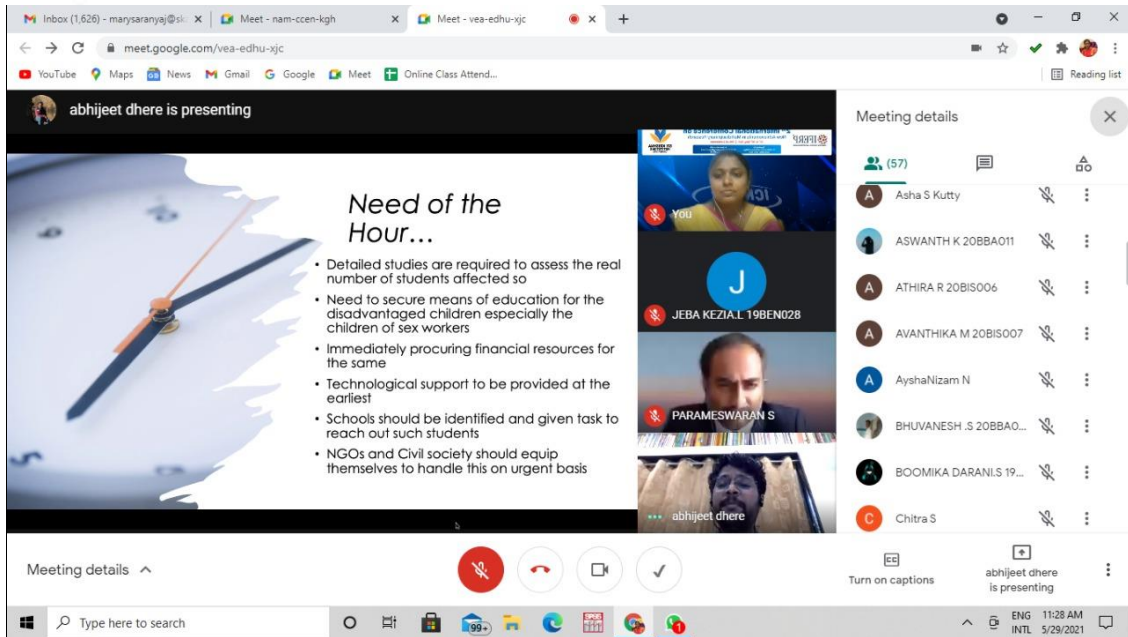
Inbox (1,626) - marysaranyaj@sk × | Meet - nam-ccen-kgh × | Meet - vea-edhu-xjc × +

meet.google.com/vea-edhu-xjc

YouTube Maps News Gmail Google Meet Online Class Attend...

Reading list

abhijeet dhere is presenting

Need of the Hour…

• Detailed studies are required to assess the real number of students affected so
• Need to secure means of education for the disadvantaged children especially the children of sex workers
• Immediately procuring financial resources for the same
• Technological support to be provided at the earliest
• Schools should be identified and given task to reach out such students
• NGOs and Civil society should equip themselves to handle this on urgent basis

You

J

JEBA KEZIA.L 19BEN028

PARAMESWARAN S

abhijeet dhere

Meeting details

(57)

Asha S Kutty

ASWANTH K 20BBA011

ATHIRA R 20BIS006

AVANTHIKA M 20BIS007

AyshaNizam N

BHUVANESH .S 20BBA0...

BOOMIKA DARANI.S 19...

Chitra S

Meeting details ^

Turn on captions

abhijeet dhere is presenting

Type here to search

99+

ENG INTL 11:28 AM 5/29/2021